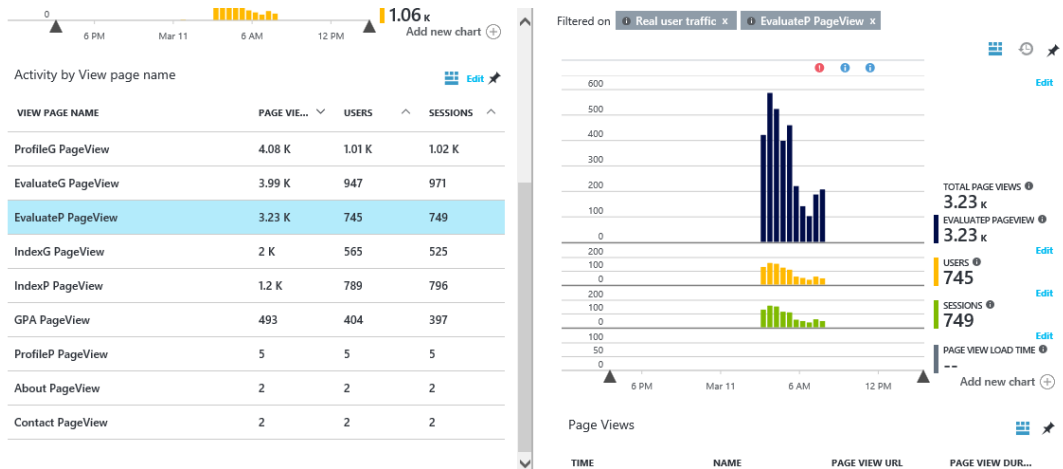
0
6 PM
Mar 11
6 AM
12 PM
1.06 K
Add new chart

Activity by View page name

Edit

| VIEW PAGE NAME | PAGE VIE... | USERS | SESSIONS |
|---|---|---|---|
| ProfileG PageView | 4.08 K | 1.01 K | 1.02 K |
| EvaluateG PageView | 3.99 K | 947 | 971 |
| EvaluateP PageView | 3.23 K | 745 | 749 |
| IndexG PageView | 2 K | 565 | 525 |
| IndexP PageView | 1.2 K | 789 | 796 |
| GPA PageView | 493 | 404 | 397 |
| ProfileP PageView | 5 | 5 | 5 |
| About PageView | 2 | 2 | 2 |
| Contact PageView | 2 | 2 | 2 |

Filtered on Real user traffic × EvaluateP PageView ×

Edit
600
500
400
300
200
100
0
TOTAL PAGE VIEWS
3.23 K
EVALUATEP PAGEVIEW
3.23 K
Edit
200
100
0
USERS
745
Edit
200
100
0
SESSIONS
749
Edit
100
50
0
PAGE VIEW LOAD TIME
--
6 PM
Mar 11
6 AM
12 PM
Add new chart

Page Views

| TIME | NAME | PAGE VIEW URL | PAGE VIEW DUR... |
|---|---|---|---|